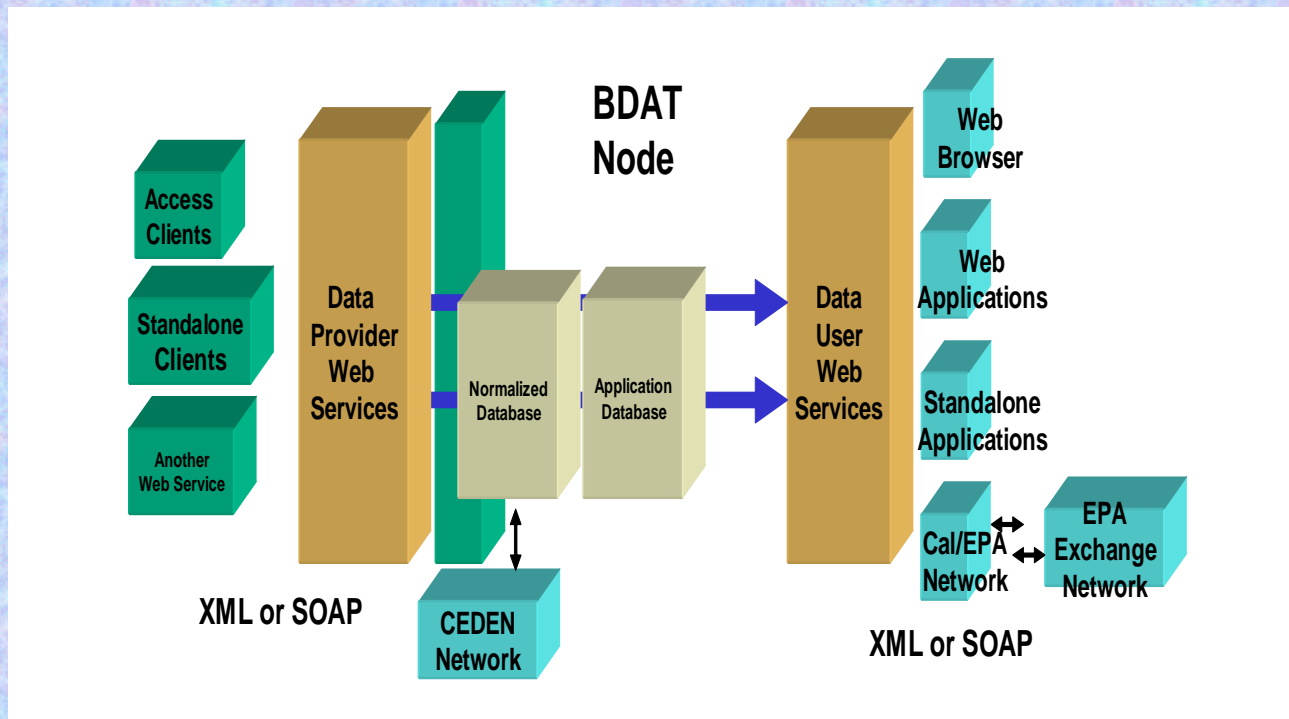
BDAT Node

Access Clients

Standalone Clients

Another Web Service

Data Provider Web Services

Normalized Database

Application Database

Data User Web Services

Web Browser

Web Applications

Standalone Applications

Cal/EPA Network

EPA Exchange Network

CEDEN Network

XML or SOAP

XML or SOAP